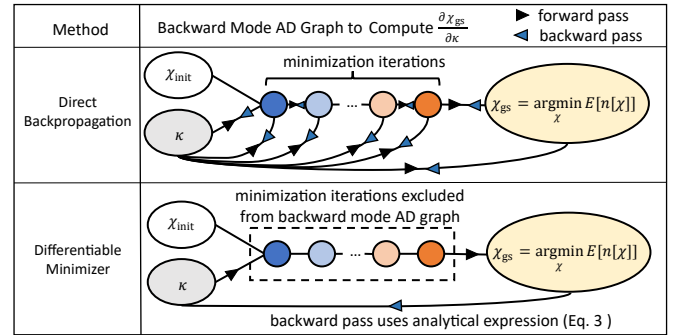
| Method | Backward Mode AD Graph to Compute $\frac{\partial \chi_{\text{gs}}}{\partial \kappa}$ ▶ forward pass ◀ backward pass |
|---|---|
| Direct Backpropagation | $\chi_{\text{init}}$ minimization iterations ... $\kappa$ $\chi_{\text{gs}} = \underset{\chi}{\operatorname{argmin}}\, E[n[\chi]]$ |
| Differentiable Minimizer | $\chi_{\text{init}}$ minimization iterations excluded from backward mode AD graph ... $\kappa$ $\chi_{\text{gs}} = \underset{\chi}{\operatorname{argmin}}\, E[n[\chi]]$ backward pass uses analytical expression (Eq. 3 ) |